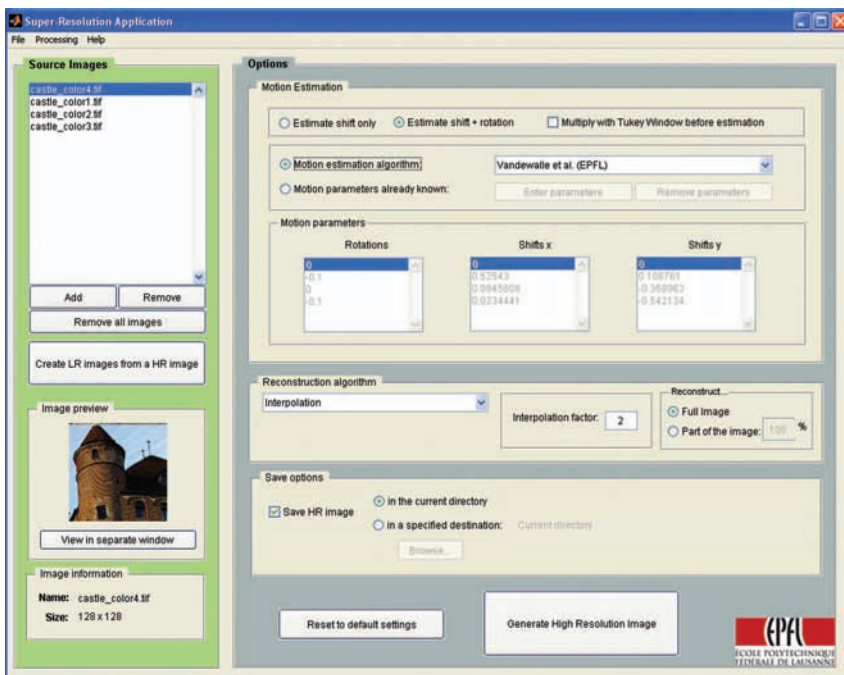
Super-Resolution Application

File Processing Help

Source Images

castle_color4.tif
castle_color1.tif
castle_color2.tif
castle_color3.tif

Add
Remove
Remove all images

Create LR images from a HR image

Image preview

View in separate window

Image information

Name: castle_color4.tif
Size: 128 x 128

Options

Motion Estimation

Estimate shift only
Estimate shift + rotation
Multiply with Tukey Window before estimation

Motion estimation algorithm:
Vandewalle et al. (EPFL)
Motion parameters already known:
Enter parameters
Remove parameters

Motion parameters

| Rotations | Shifts x | Shifts y |
|---|---|---|
| 0 | 0 | 0 |
| -0.1 | 0.52543 | 0.108781 |
| 0 | 0.0845808 | -0.368983 |
| -0.1 | 0.0234441 | -0.542134 |

Reconstruction algorithm

Interpolation

Interpolation factor: 2

Reconstruct...
Full Image
Part of the image: 100 %

Save options

Save HR image
in the current directory
in a specified destination: Current directory
Browse...

Reset to default settings

Generate High Resolution Image

EPFL
ÉCOLE POLYTECHNIQUE FÉDÉRALE DE LAUSANNE